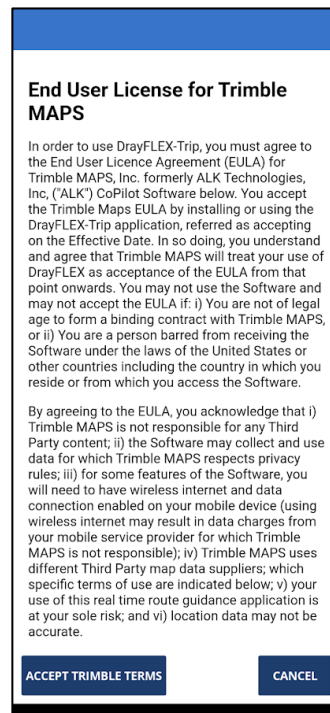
End User License for Trimble MAPS

In order to use DrayFLEX-Trip, you must agree to the End User Licence Agreement (EULA) for Trimble MAPS, Inc. formerly ALK Technologies, Inc, ("ALK") CoPilot Software below. You accept the Trimble Maps EULA by installing or using the DrayFLEX-Trip application, referred as accepting on the Effective Date. In so doing, you understand and agree that Trimble MAPS will treat your use of DrayFLEX as acceptance of the EULA from that point onwards. You may not use the Software and may not accept the EULA if: i) You are not of legal age to form a binding contract with Trimble MAPS, or ii) You are a person barred from receiving the Software under the laws of the United States or other countries including the country in which you reside or from which you access the Software.

By agreeing to the EULA, you acknowledge that i) Trimble MAPS is not responsible for any Third Party content; ii) the Software may collect and use data for which Trimble MAPS respects privacy rules; iii) for some features of the Software, you will need to have wireless internet and data connection enabled on your mobile device (using wireless internet may result in data charges from your mobile service provider for which Trimble MAPS is not responsible); iv) Trimble MAPS uses different Third Party map data suppliers; which specific terms of use are indicated below; v) your use of this real time route guidance application is at your sole risk; and vi) location data may not be accurate.

ACCEPT TRIMBLE TERMS

CANCEL